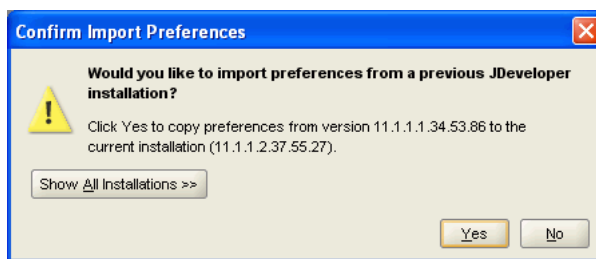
Confirm Import Preferences

Would you like to import preferences from a previous JDeveloper installation?

Click Yes to copy preferences from version 11.1.1.1.34.53.86 to the current installation (11.1.1.2.37.55.27).

Show All Installations >>

Yes

No